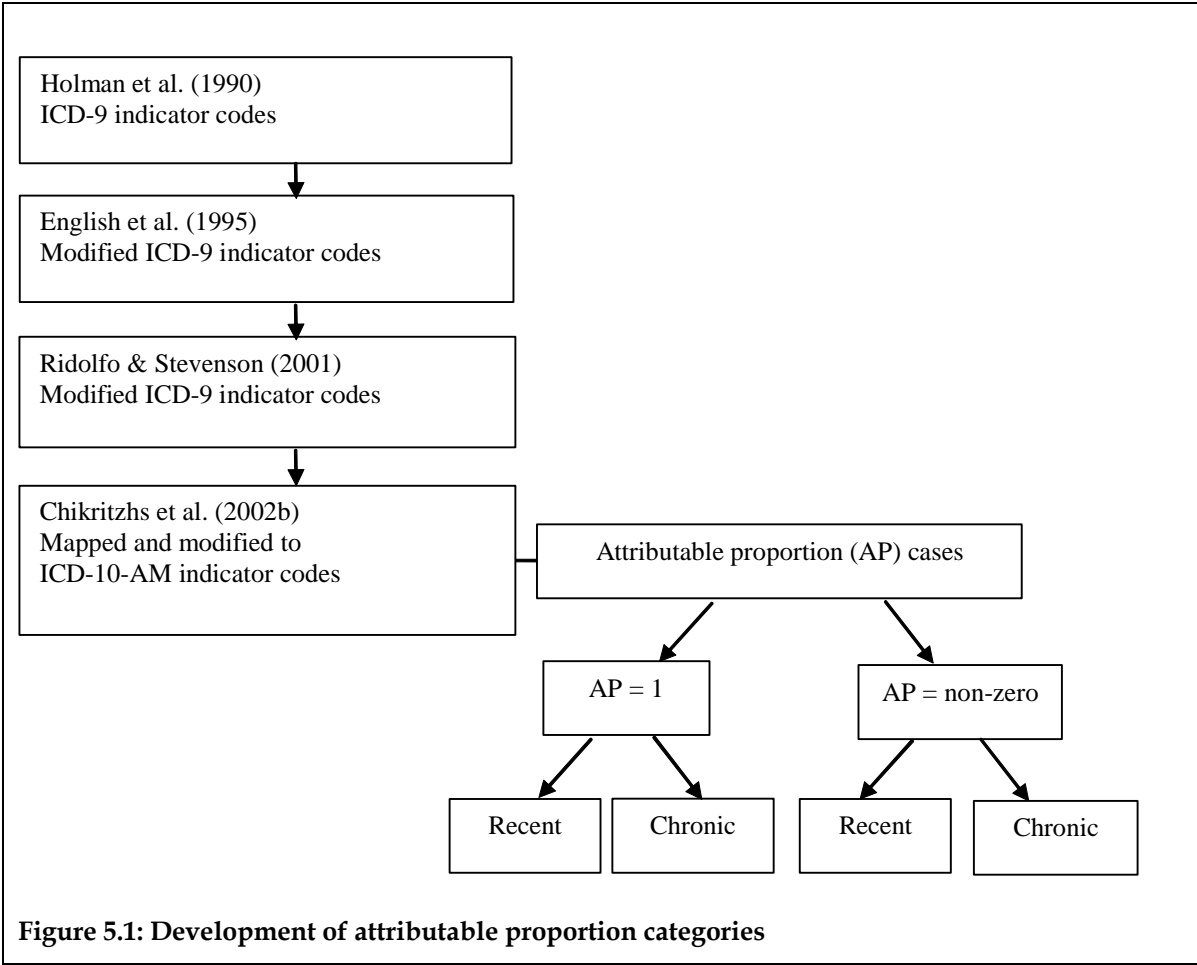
Holman et al. (1990)
ICD-9 indicator codes

English et al. (1995)
Modified ICD-9 indicator codes

Ridolfo & Stevenson (2001)
Modified ICD-9 indicator codes

Chikritzhs et al. (2002b)
Mapped and modified to ICD-10-AM indicator codes

Attributable proportion (AP) cases

AP = 1

AP = non-zero

Recent

Chronic

Recent

Chronic

**Figure 5.1: Development of attributable proportion categories**